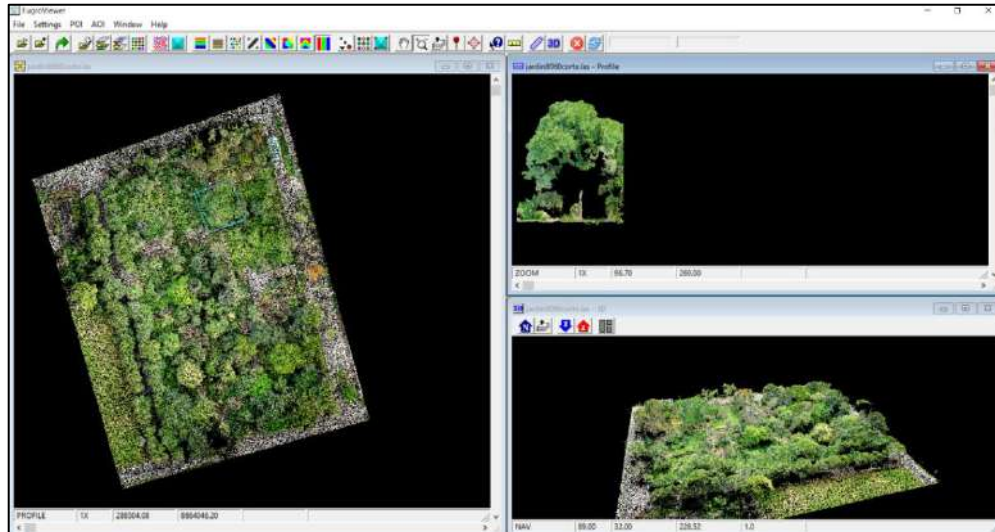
FugroViewer
File Settings POI AOI Window Help
3D
jardim000corta.las
jardim000corta.las - Profile
ZOOM | 1X | 55.70 | 260.00
jardim000corta.las - 3D
PROFILE | 1X | 288004.08 | 8664046.20
NAV | 89.00 | 32.00 | 228.52 | 1.0